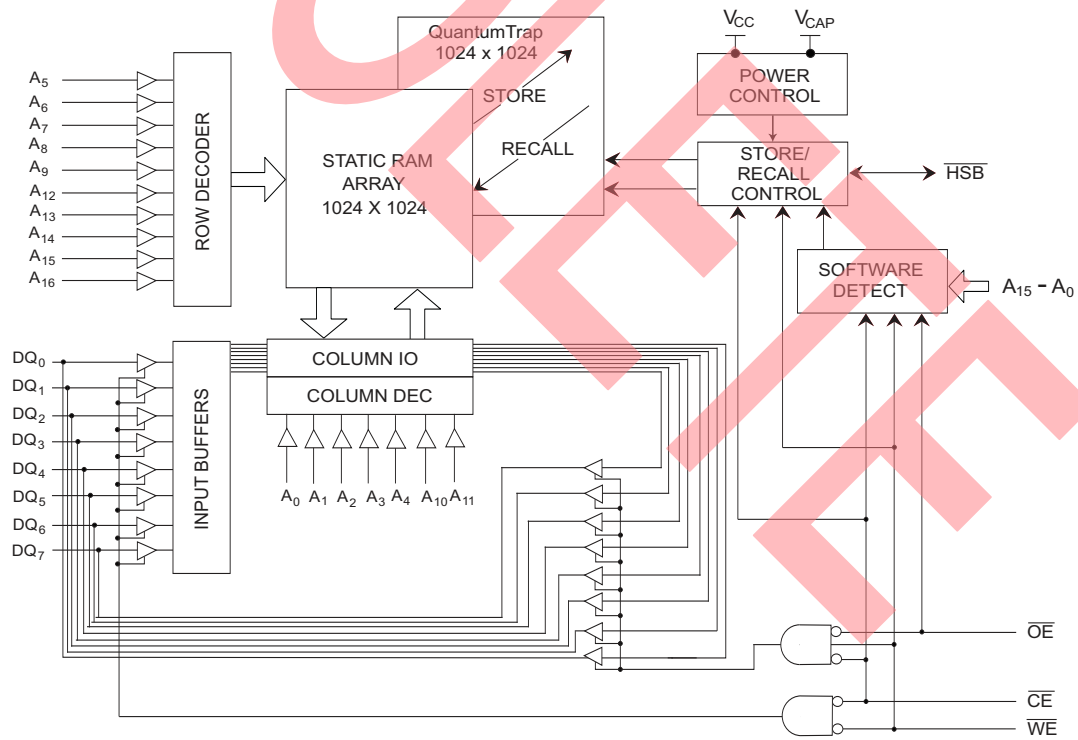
QuantumTrap
1024 x 1024

$V_{CC}$ $V_{CAP}$

POWER CONTROL

STORE

RECALL

STATIC RAM ARRAY 1024 X 1024

STORE/ RECALL CONTROL

$\overline{HSB}$

ROW DECODER

$A_5$
$A_6$
$A_7$
$A_8$
$A_9$
$A_{12}$
$A_{13}$
$A_{14}$
$A_{15}$
$A_{16}$

SOFTWARE DETECT

$A_{15}$ - $A_0$

$DQ_0$
$DQ_1$
$DQ_2$
$DQ_3$
$DQ_4$
$DQ_5$
$DQ_6$
$DQ_7$

INPUT BUFFERS

COLUMN IO

COLUMN DEC

$A_0$ $A_1$ $A_2$ $A_3$ $A_4$ $A_{10}$ $A_{11}$

$\overline{OE}$

$\overline{CE}$

$\overline{WE}$